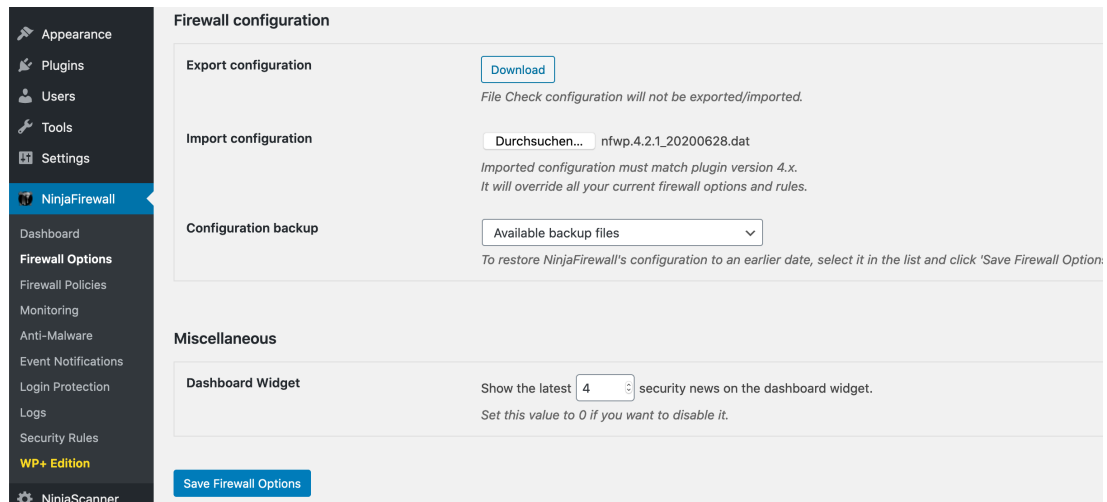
Appearance
Plugins
Users
Tools
Settings
NinjaFirewall
Dashboard
Firewall Options
Firewall Policies
Monitoring
Anti-Malware
Event Notifications
Login Protection
Logs
Security Rules
WP+ Edition
NinjaScanner

Firewall configuration

Export configuration
Download
File Check configuration will not be exported/imported.

Import configuration
Durchsuchen... nfwp.4.2.1_20200628.dat
Imported configuration must match plugin version 4.x.
It will override all your current firewall options and rules.

Configuration backup
Available backup files
To restore NinjaFirewall's configuration to an earlier date, select it in the list and click 'Save Firewall Option

Miscellaneous

Dashboard Widget
Show the latest 4 security news on the dashboard widget.
Set this value to 0 if you want to disable it.

Save Firewall Options